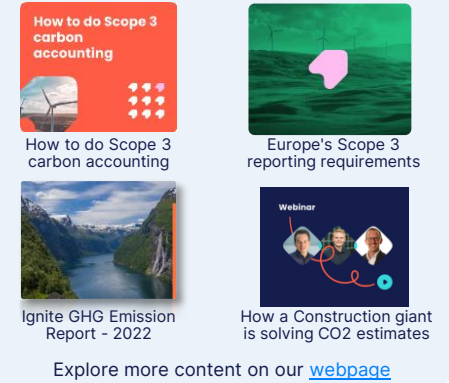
How to do Scope 3 carbon accounting

How to do Scope 3 carbon accounting

Europe's Scope 3 reporting requirements

Ignite GHG Emission Report - 2022

Webinar

How a Construction giant is solving CO2 estimates

Explore more content on our webpage